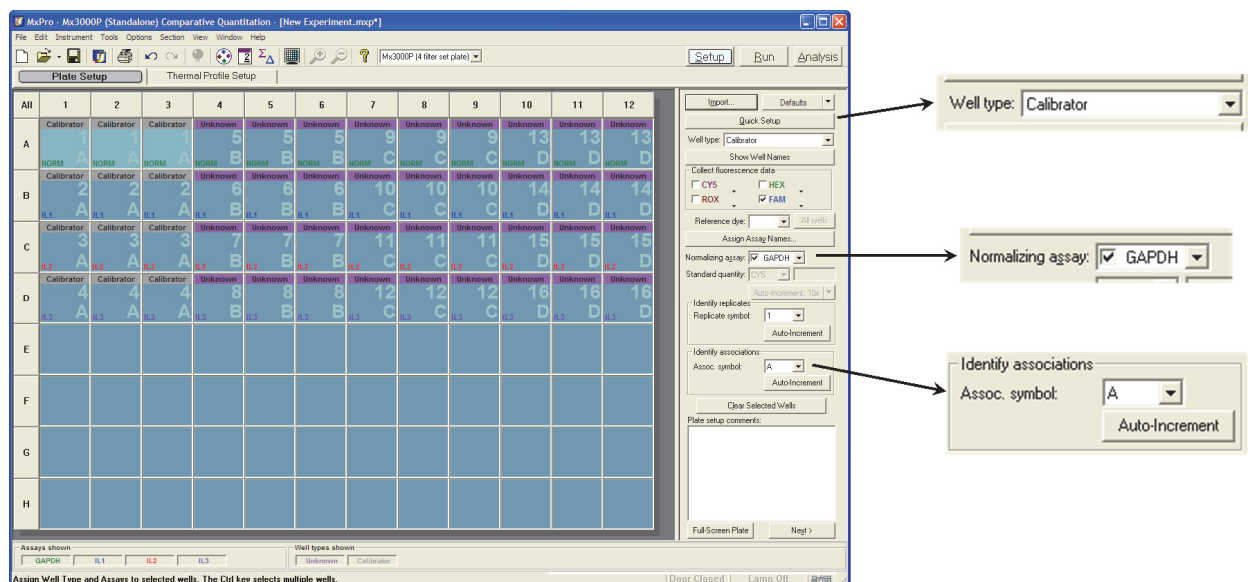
MxPro - Mx3000P (Standalone) Comparative Quantitation - [New Experiment.mxp*]

File Edit Instrument Tools Options Section View Window Help

Mx3000P (4 filter set plate)

Setup Run Analysis

Plate Setup Thermal Profile Setup

| All | 1 | 2 | 3 | 4 | 5 | 6 | 7 | 8 | 9 | 10 | 11 | 12 |
|---|---|---|---|---|---|---|---|---|---|---|---|---|
| A | Calibrator 1 NORM | Calibrator 1 A NORM | Calibrator 1 A NORM | Unknown 5 B NORM | Unknown 5 B NORM | Unknown 5 B NORM | Unknown 9 C NORM | Unknown 9 C NORM | Unknown 9 C NORM | Unknown 13 D NORM | Unknown 13 D NORM | Unknown 13 D |
| B | Calibrator 2 A IL1 | Calibrator 2 A IL1 | Calibrator 2 A IL1 | Unknown 6 B IL1 | Unknown 6 B IL1 | Unknown 6 B IL1 | Unknown 10 C IL1 | Unknown 10 C IL1 | Unknown 10 C IL1 | Unknown 14 D IL1 | Unknown 14 D IL1 | Unknown 14 D |
| C | Calibrator 3 A IL2 | Calibrator 3 A IL2 | Calibrator 3 A IL2 | Unknown 7 B IL2 | Unknown 7 B IL2 | Unknown 7 B IL2 | Unknown 11 C IL2 | Unknown 11 C IL2 | Unknown 11 C IL2 | Unknown 15 D IL2 | Unknown 15 D IL2 | Unknown 15 D |
| D | Calibrator 4 A IL3 | Calibrator 4 A IL3 | Calibrator 4 A IL3 | Unknown 8 B IL3 | Unknown 8 B IL3 | Unknown 8 B IL3 | Unknown 12 C IL3 | Unknown 12 C IL3 | Unknown 12 C IL3 | Unknown 16 D IL3 | Unknown 16 D IL3 | Unknown 16 D |
| E | | | | | | | | | | | | |
| F | | | | | | | | | | | | |
| G | | | | | | | | | | | | |
| H | | | | | | | | | | | | |

Import... Defaults
Quick Setup
Well type: Calibrator
Show Well Names
Collect fluorescence data
CY5 HEX
ROX FAM
Reference dye: All wells
Assign Assay Names...
Normalizing assay: GAPDH
Standard quantity: CY5
Auto-Increment: 10x
Identify replicates
Replicate symbol: 1
Auto-Increment
Identify associations
Assoc. symbol: A
Auto-Increment
Clear Selected Wells
Plate setup comments:
Full-Screen Plate Next >

Assays shown
GAPDH IL1 IL2 IL3
Well types shown
Unknown Calibrator

Assign Well Type and Assays to selected wells. The Ctrl key selects multiple wells.
Door Closed Lamp Off

Well type: Calibrator

Normalizing assay: GAPDH

Identify associations
Assoc. symbol: A
Auto-Increment